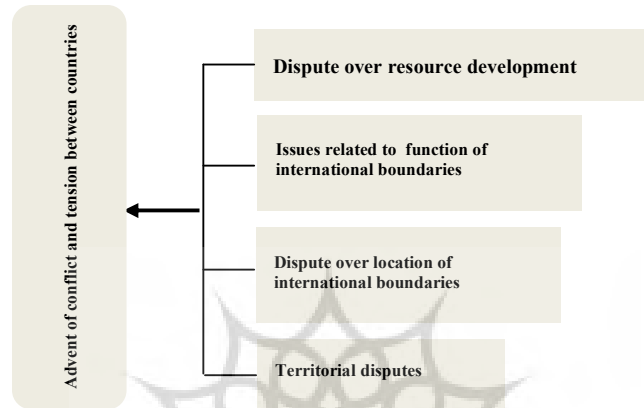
Advent of conflict and tension between countries

Dispute over resource development

Issues related to function of international boundaries

Dispute over location of international boundaries

Territorial disputes